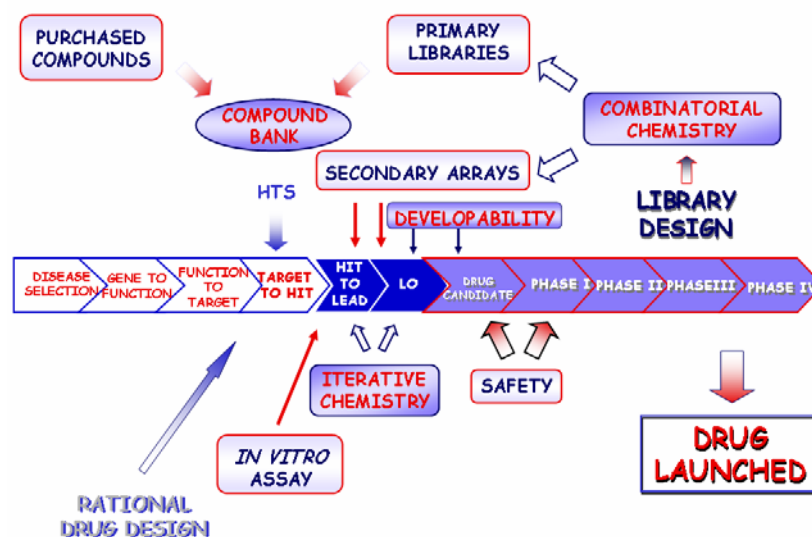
PURCHASED COMPOUNDS

PRIMARY LIBRARIES

COMPOUND BANK

COMBINATORIAL CHEMISTRY

SECONDARY ARRAYS

HTS

LIBRARY DESIGN

DEVELOPABILITY

DISEASE SELECTION

GENE TO FUNCTION

FUNCTION TO TARGET

TARGET TO HIT

HIT TO LEAD

LO

DRUG CANDIDATE

PHASE I

PHASE II

PHASEIII

PHASE IV

ITERATIVE CHEMISTRY

SAFETY

IN VITRO ASSAY

DRUG LAUNCHED

RATIONAL DRUG DESIGN